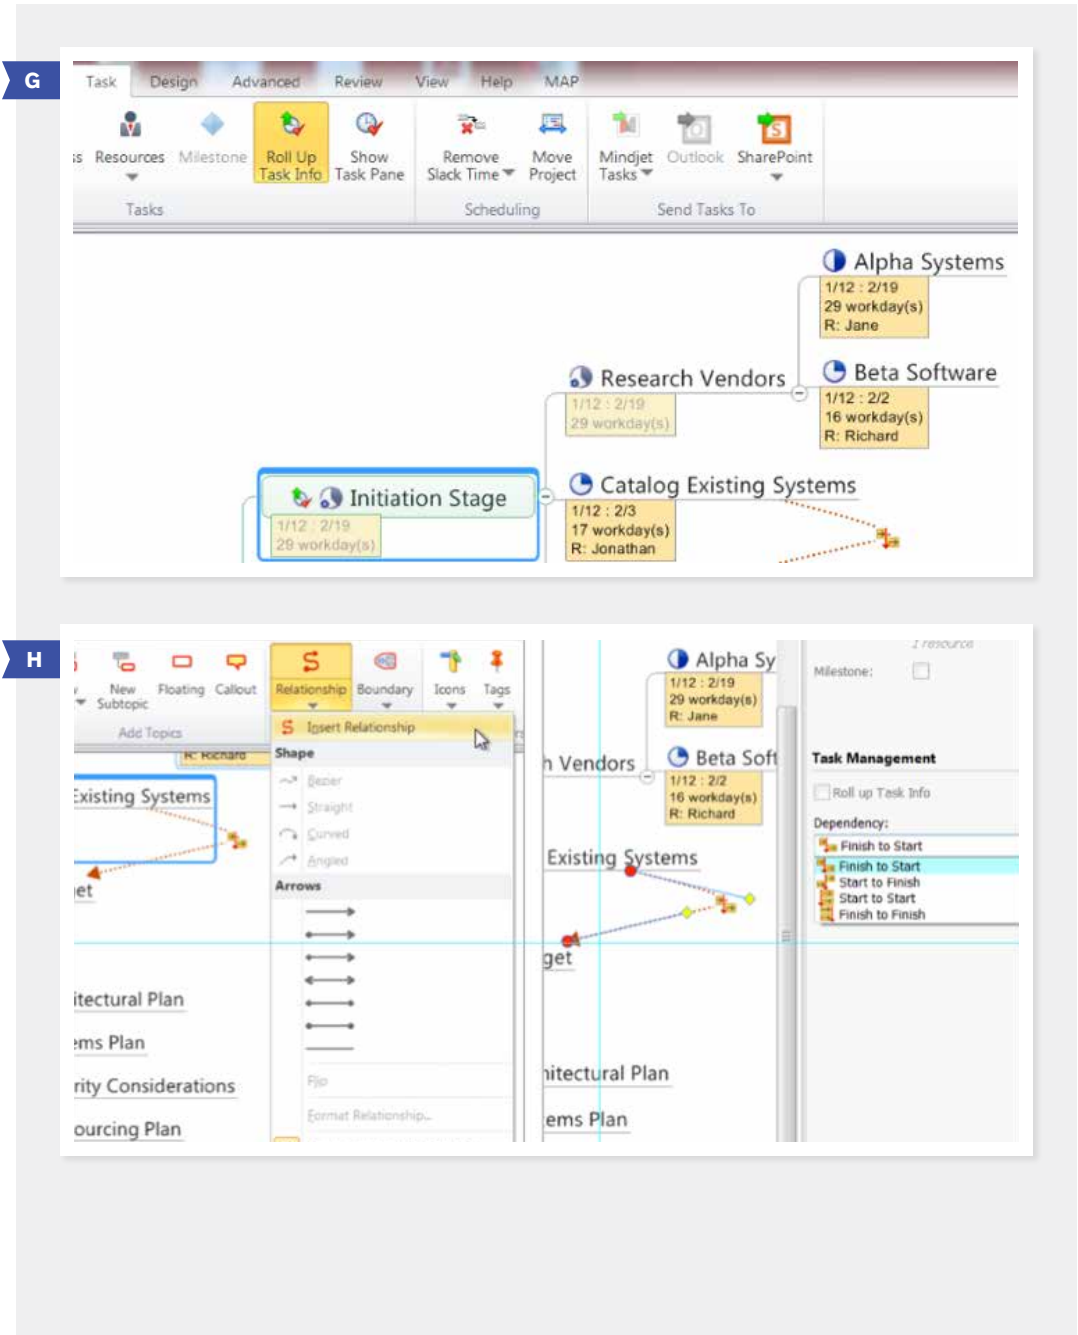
G

Task Design Advanced Review View Help MAP

s Resources Milestone Roll Up Task Info Show Task Pane Remove Slack Time Move Project Mindjet Tasks Outlook SharePoint

Tasks Scheduling Send Tasks To

Alpha Systems
1/12 : 2/19
29 workday(s)
R: Jane

Research Vendors
1/12 : 2/19
29 workday(s)

Beta Software
1/12 : 2/2
16 workday(s)
R: Richard

Initiation Stage
1/12 : 2/19
29 workday(s)

Catalog Existing Systems
1/12 : 2/3
17 workday(s)
R: Jonathan

H

New Subtopic Floating Callout Relationship Boundary Icons Tags

Add Topics

Insert Relationship

Shape

Bezier
Straight
Curved
Angled

Arrows

Flip

Format Relationship...

R: Richard

Existing Systems

et

itectural Plan

ems Plan

rity Considerations

ourcing Plan

Alpha Sy
1/12 : 2/19
29 workday(s)
R: Jane

h Vendors

Beta Soft
1/12 : 2/2
16 workday(s)
R: Richard

Existing Systems

get

itectural Plan

ems Plan

1 resource

Milestone:

Task Management

Roll up Task Info

Dependency:

Finish to Start
Finish to Start
Start to Finish
Start to Start
Finish to Finish